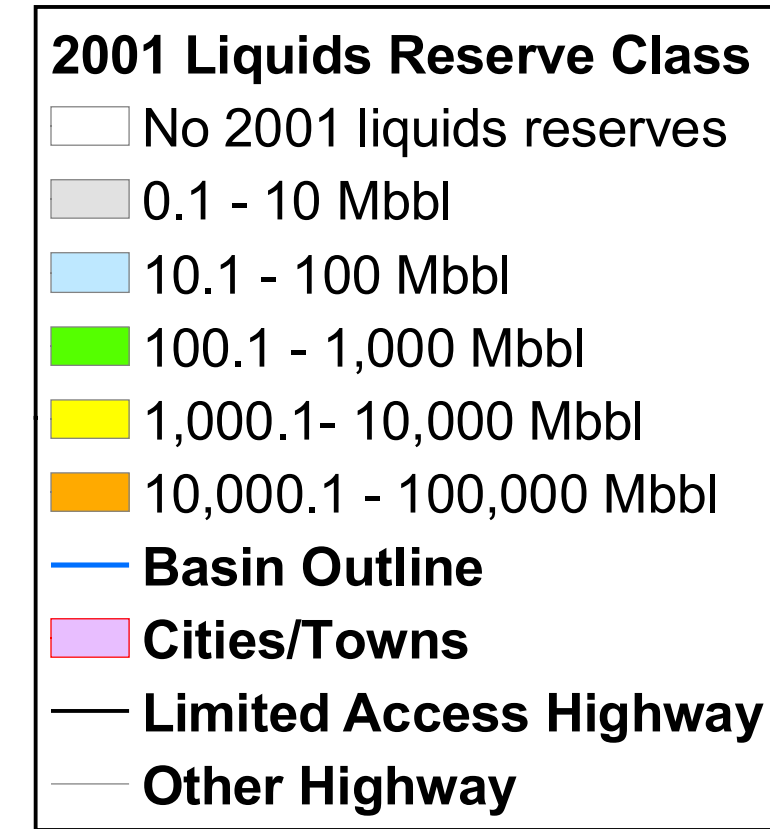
2001 Liquids Reserve Class

No 2001 liquids reserves

0.1 - 10 Mbbl

10.1 - 100 Mbbl

100.1 - 1,000 Mbbl

1,000.1- 10,000 Mbbl

10,000.1 - 100,000 Mbbl

Basin Outline

Cities/Towns

Limited Access Highway

Other Highway